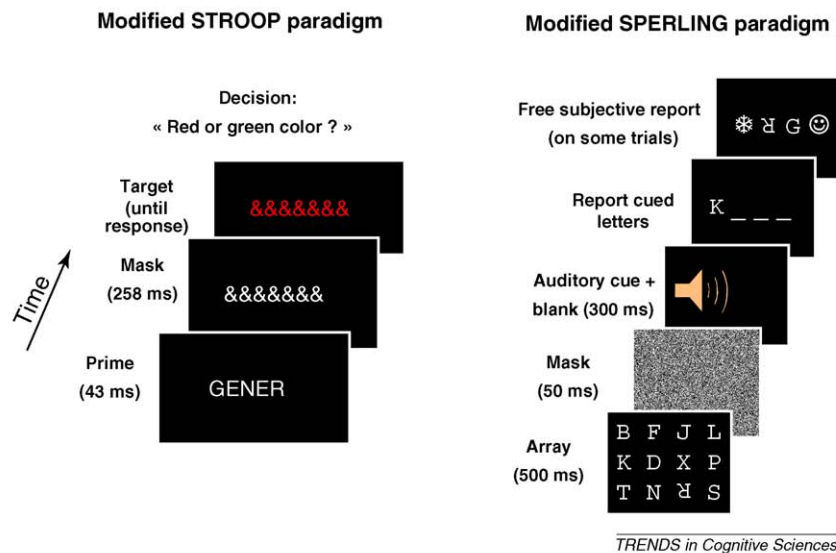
Modified STROOP paradigm

Decision:
« Red or green color ? »

Target (until response)

&&&&&&&

Mask (258 ms)

&&&&&&&

Time

Prime (43 ms)

GENER

Modified SPERLING paradigm

Free subjective report (on some trials)

❄ Я G ☺

Report cued letters

K _ _ _

Auditory cue + blank (300 ms)

Mask (50 ms)

Array (500 ms)

B F J L
K D X P
T N Я S

TRENDS in Cognitive Sciences